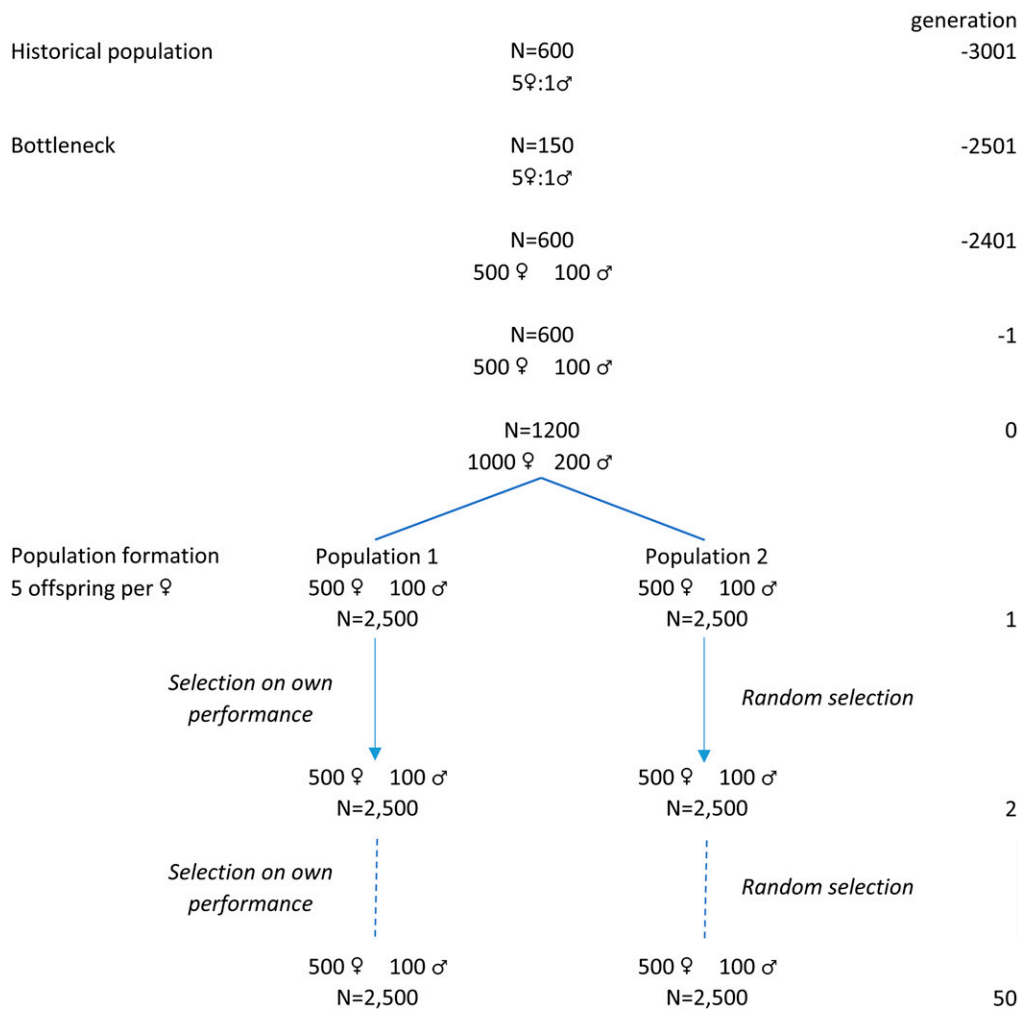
generation

Historical population N=600 -3001
5♀:1♂

Bottleneck N=150 -2501
5♀:1♂

N=600 -2401
500 ♀ 100 ♂

N=600 -1
500 ♀ 100 ♂

N=1200 0
1000 ♀ 200 ♂

Population formation
5 offspring per ♀

Population 1
500 ♀ 100 ♂
N=2,500

Population 2
500 ♀ 100 ♂
N=2,500

1

*Selection on own performance*

*Random selection*

500 ♀ 100 ♂
N=2,500

500 ♀ 100 ♂
N=2,500

2

*Selection on own performance*

*Random selection*

500 ♀ 100 ♂
N=2,500

500 ♀ 100 ♂
N=2,500

50